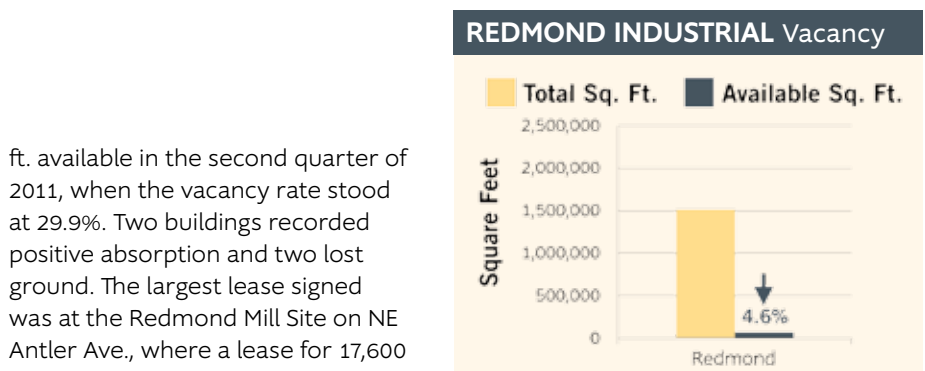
ft. available in the second quarter of 2011, when the vacancy rate stood at 29.9%. Two buildings recorded positive absorption and two lost ground. The largest lease signed was at the Redmond Mill Site on NE Antler Ave., where a lease for 17,600

REDMOND INDUSTRIAL Vacancy

Total Sq. Ft. Available Sq. Ft.

Square Feet

2,500,000
2,000,000
1,500,000
1,000,000
500,000
0

4.6%

Redmond